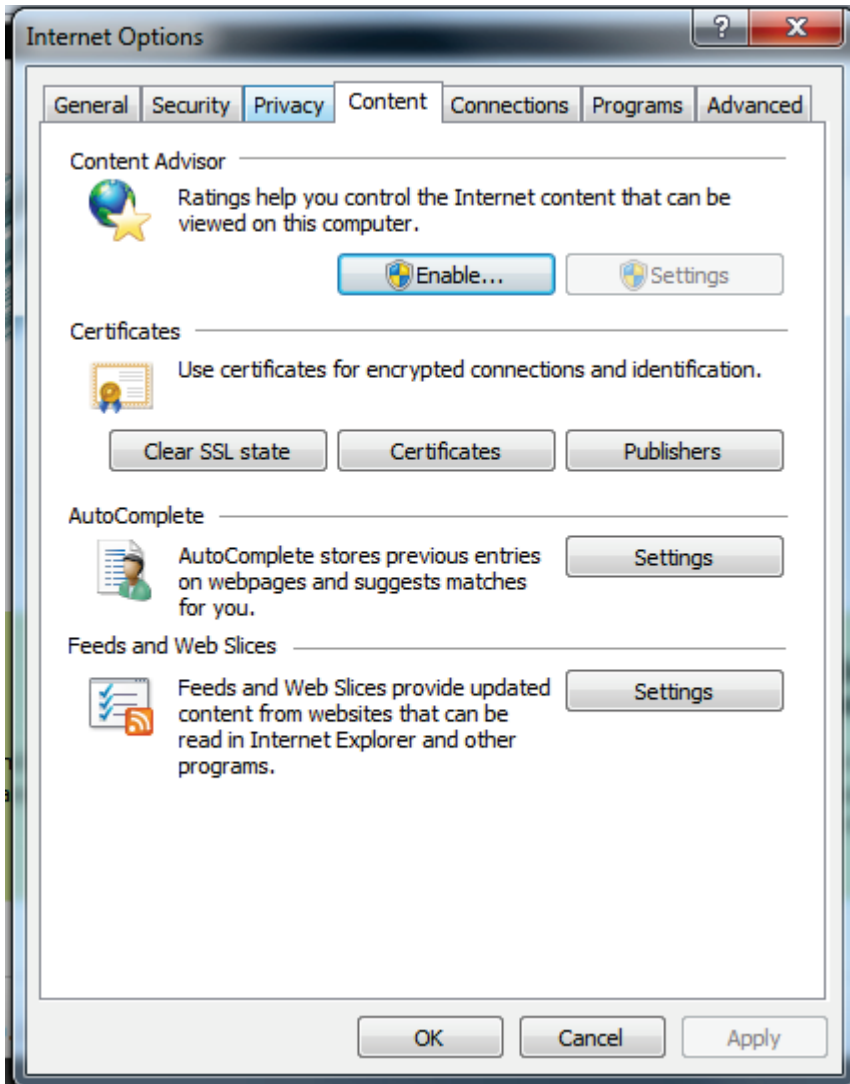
Internet Options

?

X

General Security Privacy Content Connections Programs Advanced

Content Advisor

Ratings help you control the Internet content that can be viewed on this computer.

Enable... Settings

Certificates

Use certificates for encrypted connections and identification.

Clear SSL state Certificates Publishers

AutoComplete

AutoComplete stores previous entries on webpages and suggests matches for you.

Settings

Feeds and Web Slices

Feeds and Web Slices provide updated content from websites that can be read in Internet Explorer and other programs.

Settings

OK Cancel Apply